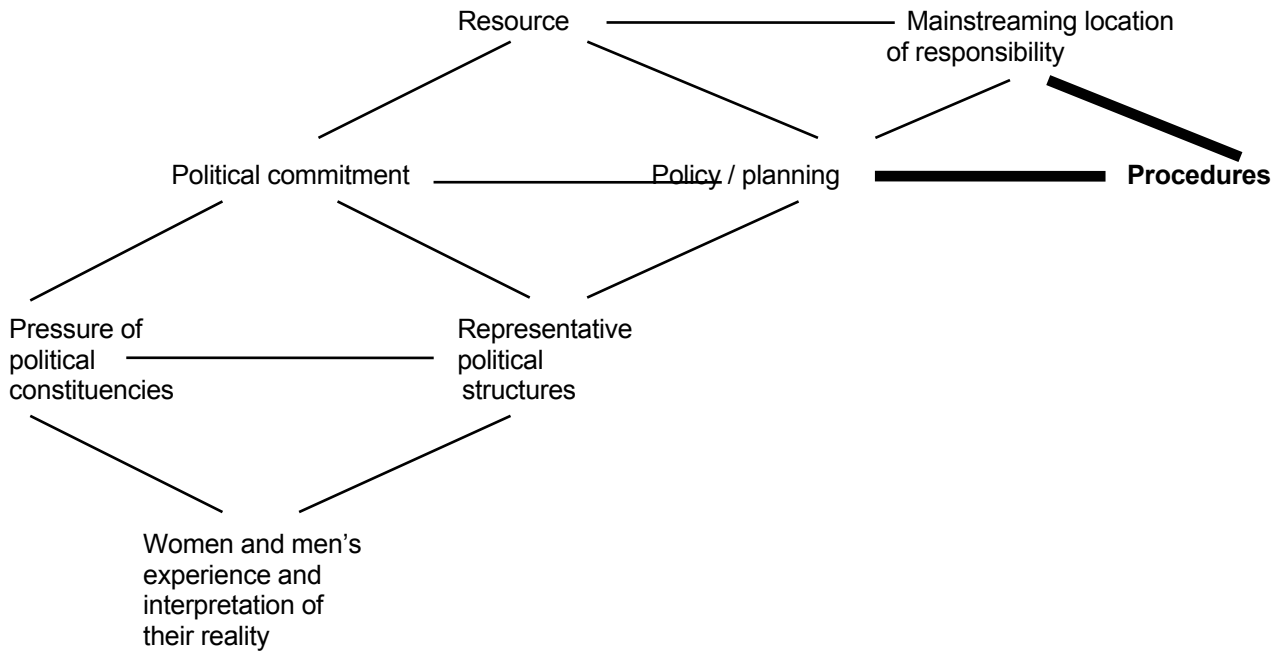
Resource

Mainstreaming location of responsibility

Political commitment

Policy / planning

**Procedures**

Pressure of political constituencies

Representative political structures

Women and men's experience and interpretation of their reality